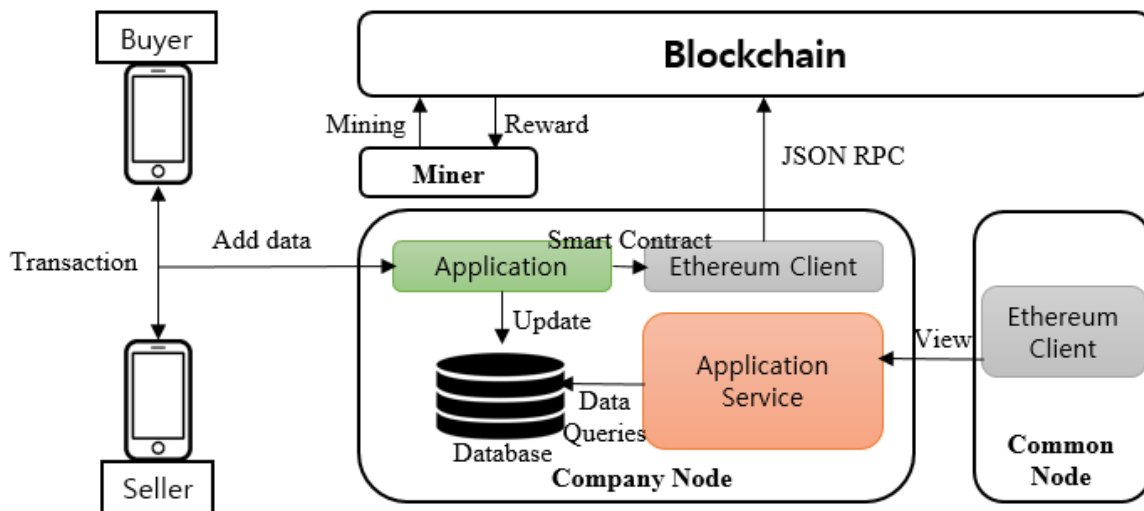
Buyer

Blockchain

Mining

Reward

Miner

JSON RPC

Transaction

Add data

Smart Contract

Application

Ethereum Client

Update

Application Service

View

Ethereum Client

Data Queries

Database

Company Node

Common Node

Seller